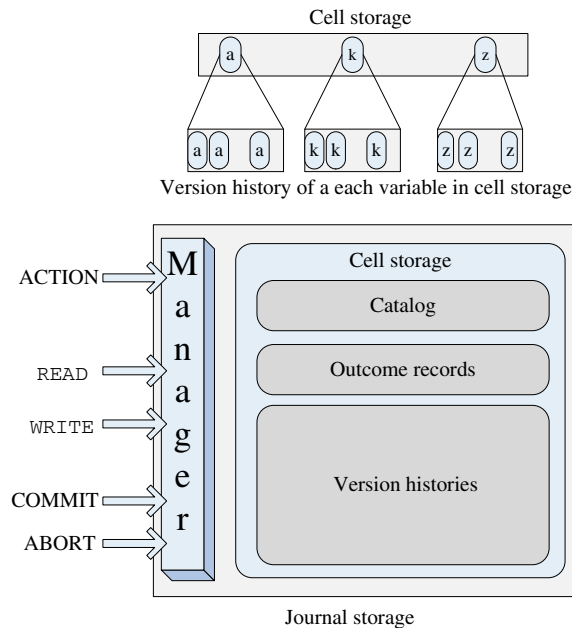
Cell storage

a

k

z

a a a

k k k

z z z

Version history of a each variable in cell storage

ACTION

READ

WRITE

COMMIT

ABORT

M
a
n
a
g
e
r

Cell storage

Catalog

Outcome records

Version histories

Journal storage